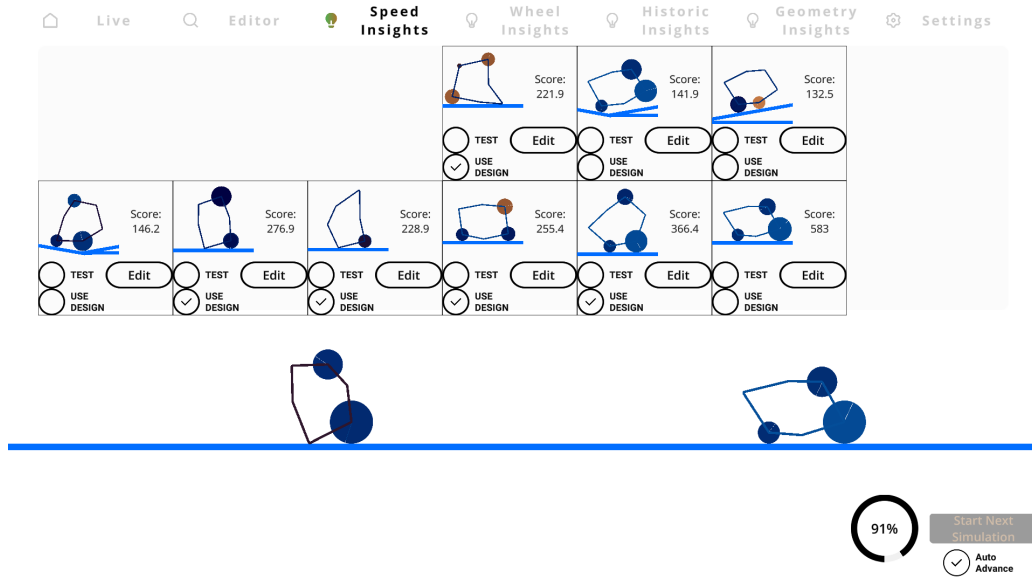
Live Editor Speed Insights Wheel Insights Historic Insights Geometry Insights Settings

Score: 221.9
TEST Edit
USE DESIGN

Score: 141.9
TEST Edit
USE DESIGN

Score: 132.5
TEST Edit
USE DESIGN

Score: 146.2
TEST Edit
USE DESIGN

Score: 276.9
TEST Edit
USE DESIGN

Score: 228.9
TEST Edit
USE DESIGN

Score: 255.4
TEST Edit
USE DESIGN

Score: 366.4
TEST Edit
USE DESIGN

Score: 583
TEST Edit
USE DESIGN

91%

Start Next Simulation

Auto Advance